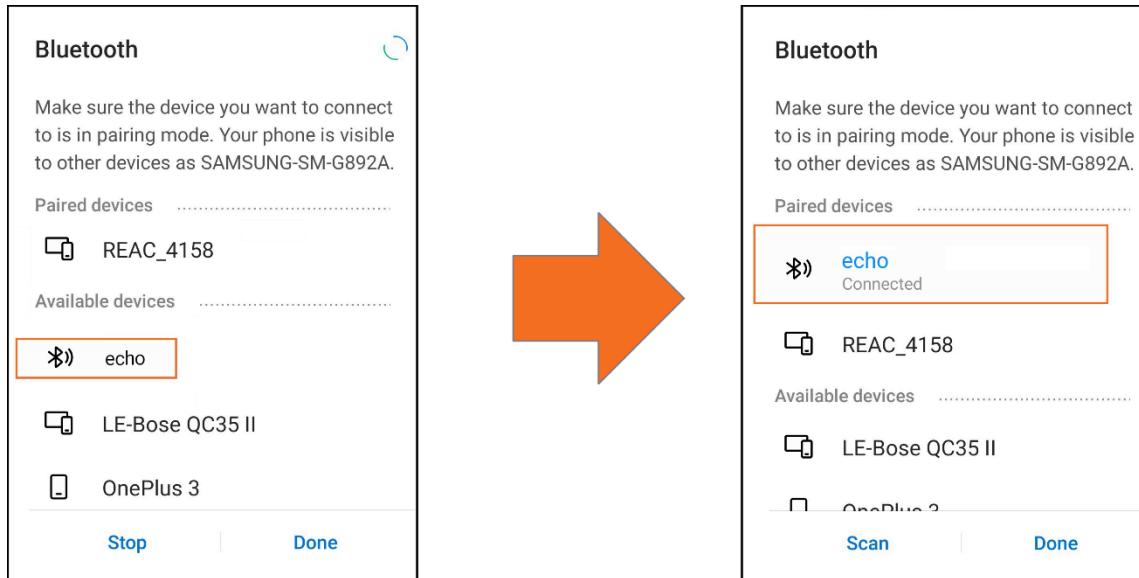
Bluetooth

Make sure the device you want to connect to is in pairing mode. Your phone is visible to other devices as SAMSUNG-SM-G892A.

Paired devices

REAC_4158

Available devices

echo

LE-Bose QC35 II

OnePlus 3

Stop

Done

Bluetooth

Make sure the device you want to connect to is in pairing mode. Your phone is visible to other devices as SAMSUNG-SM-G892A.

Paired devices

echo
Connected

REAC_4158

Available devices

LE-Bose QC35 II

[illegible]

Scan

Done